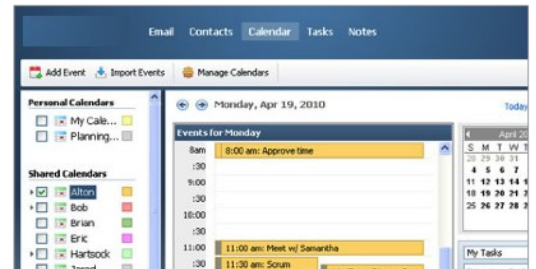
Email Contacts Calendar Tasks Notes

Add Event Import Events Manage Calendars

Personal Calendars
My Cale...
Planning...

Shared Calendars
Alton
Bob
Brian
Eric
Hartsock
Jared

Monday, Apr 19, 2010

Today

Events for Monday

| | |
|---|---|
| 8am | 8:00 am: Approve time |
| :30 | |
| 9:00 | |
| :30 | |
| 10:00 | |
| :30 | |
| 11:00 | 11:00 am: Meet w/ Samantha |
| :30 | 11:30 am: Scrum |

April 20

| S | M | T | W |
|---|---|---|---|
| 28 | 29 | 30 | 31 |
| 4 | 5 | 6 | 7 |
| 11 | 12 | 13 | 14 |
| 18 | 19 | 20 | 21 |
| 25 | 26 | 27 | 28 |
| 2 | 3 | 4 | 5 |

My Tasks